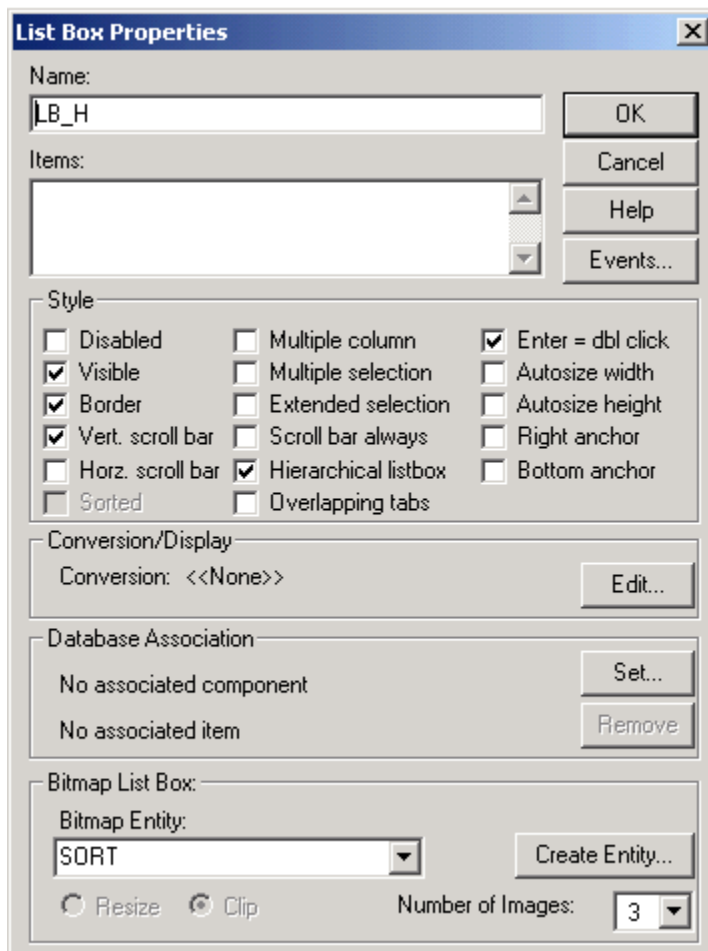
List Box Properties

Name:

LB_H

OK

Items:

Cancel

Help

Events...

Style

Disabled

Visible

Border

Vert. scroll bar

Horz. scroll bar

Sorted

Multiple column

Multiple selection

Extended selection

Scroll bar always

Hierarchical listbox

Overlapping tabs

Enter = dbl click

Autosize width

Autosize height

Right anchor

Bottom anchor

Conversion/Display

Conversion: <<None>>

Edit...

Database Association

No associated component

No associated item

Set...

Remove

Bitmap List Box:

Bitmap Entity:

SORT

Create Entity...

Resize

Clip

Number of Images:

3